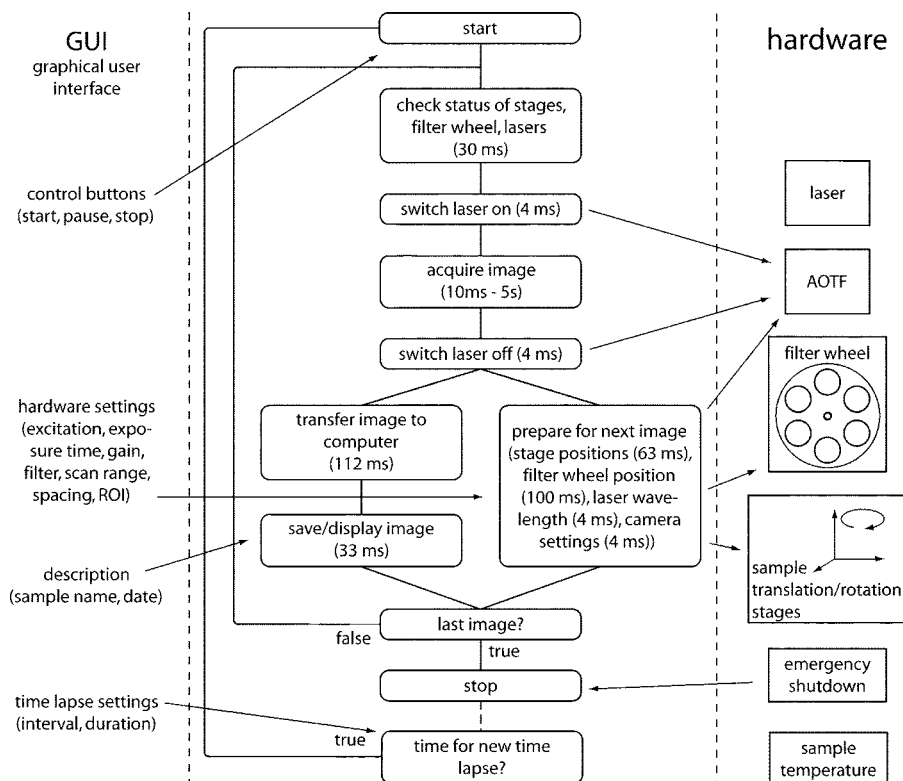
GUI
graphical user interface

start

hardware

check status of stages, filter wheel, lasers (30 ms)

control buttons (start, pause, stop)

switch laser on (4 ms)

laser

acquire image (10ms - 5s)

AOTF

switch laser off (4 ms)

filter wheel

hardware settings (excitation, exposure time, gain, filter, scan range, spacing, ROI)

transfer image to computer (112 ms)

prepare for next image (stage positions (63 ms), filter wheel position (100 ms), laser wavelength (4 ms), camera settings (4 ms))

save/display image (33 ms)

description (sample name, date)

sample translation/rotation stages

false

last image?

true

emergency shutdown

stop

time lapse settings (interval, duration)

true

time for new time lapse?

sample temperature